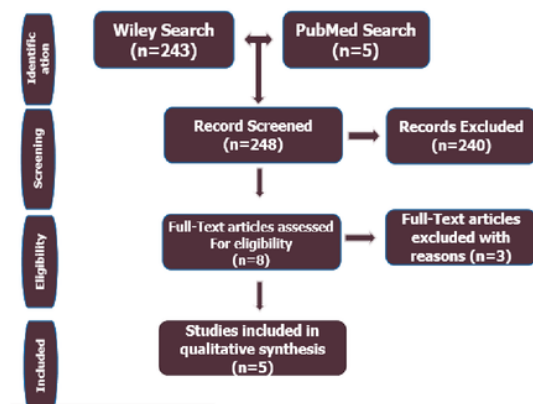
Identific ation

Wiley Search (n=243)

PubMed Search (n=5)

Screening

Record Screened (n=248)

Records Excluded (n=240)

Eligibility

Full-Text articles assessed For eligibility (n=8)

Full-Text articles excluded with reasons (n=3)

Included

Studies included in qualitative synthesis (n=5)